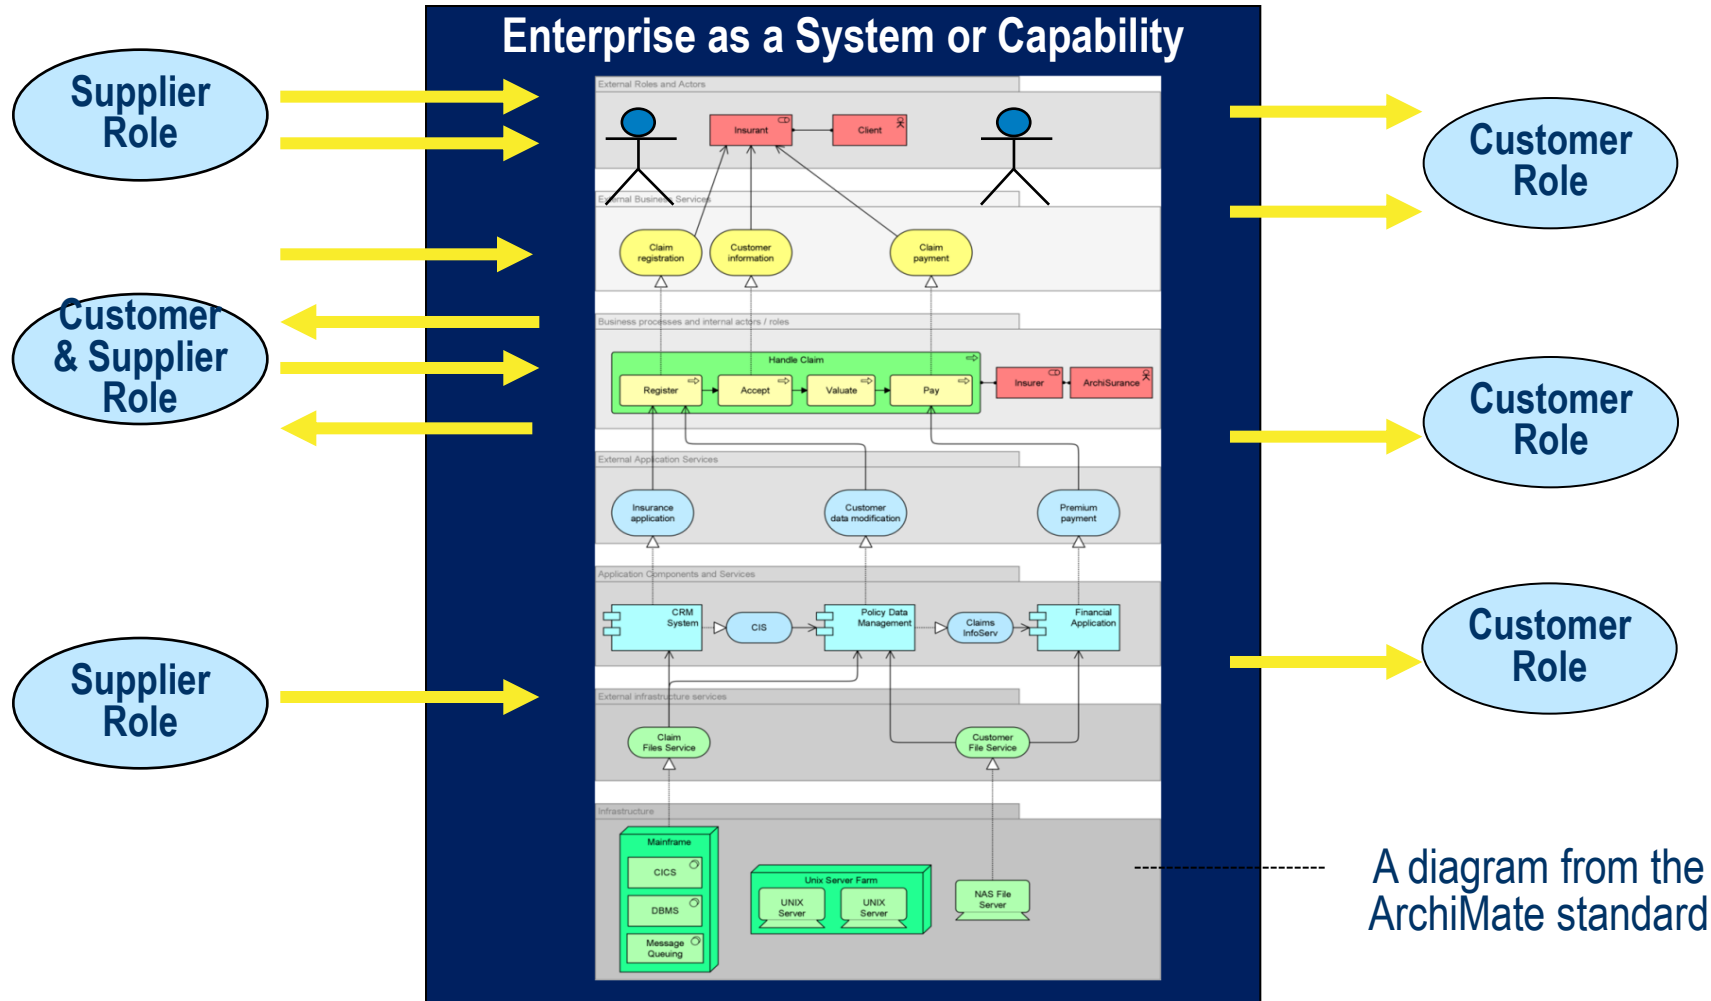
Enterprise as a System or Capability

Supplier Role

Customer & Supplier Role

Supplier Role

Customer Role

Customer Role

Customer Role

External Roles and Actors

Insurant

Client

External Business Services

Claim registration

Customer information

Claim payment

Business processes and internal actors / roles

Handle Claim

Register

Accept

Valuate

Pay

Insurer

ArchiSurance

External Application Services

Insurance application

Customer data modification

Premium payment

Application Components and Services

CRM System

CIS

Policy Data Management

Claims InfoServ

Financial Application

External infrastructure services

Claim Files Service

Customer File Service

Infrastructure

Mainframe

CICS

DBMS

Message Queuing

Unix Server Farm

UNIX Server

UNIX Server

NAS File Server

A diagram from the ArchiMate standard